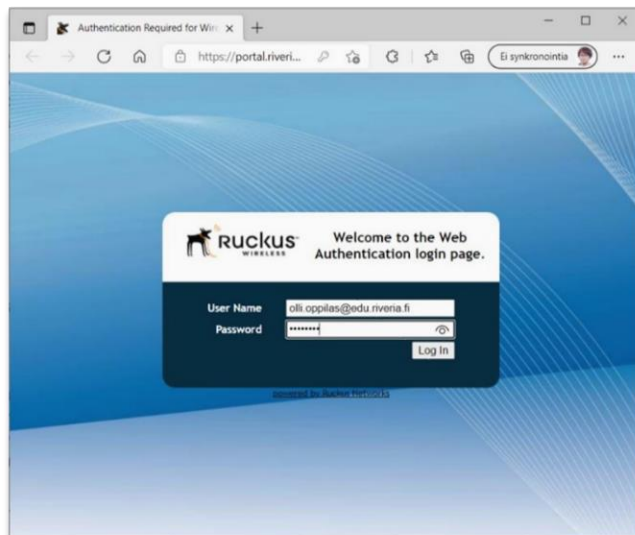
Authentication Required for Wir ×
https://portal.riveri...
Ei synkronointia

RUCKUS WIRELESS
Welcome to the Web Authentication login page.

User Name olli.oppilas@edu.riveria.fi
Password ••••••••
Log In

powered by Ruckus Networks